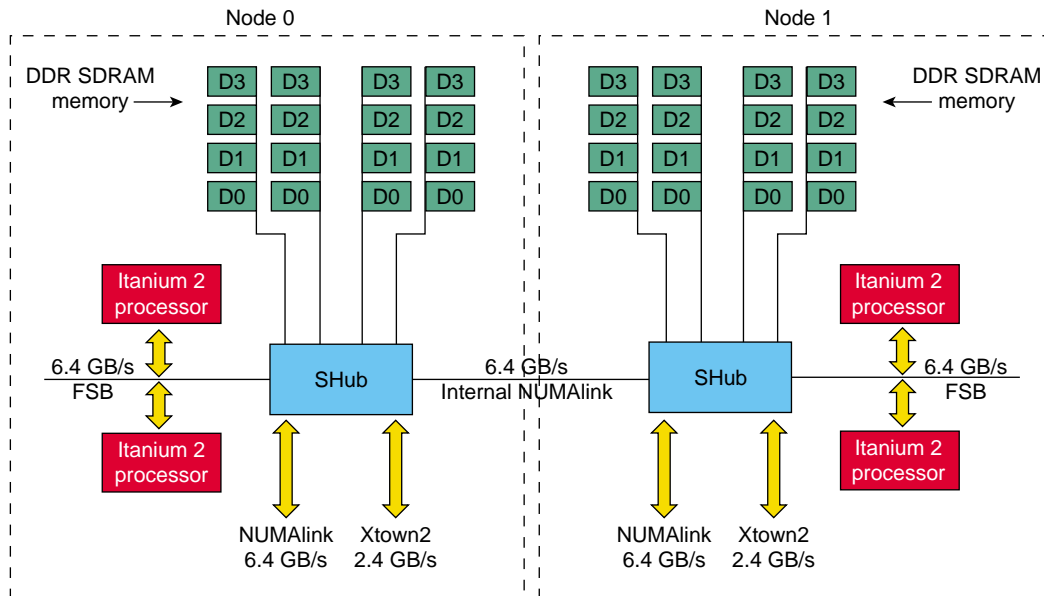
Node 0

Node 1

DDR SDRAM memory

| D3 | D3 | D3 | D3 |
|---|---|---|---|
| D2 | D2 | D2 | D2 |
| D1 | D1 | D1 | D1 |
| D0 | D0 | D0 | D0 |

| D3 | D3 | D3 | D3 |
|---|---|---|---|
| D2 | D2 | D2 | D2 |
| D1 | D1 | D1 | D1 |
| D0 | D0 | D0 | D0 |

DDR SDRAM memory

Itanium 2 processor

6.4 GB/s FSB

Itanium 2 processor

SHub

6.4 GB/s Internal NUMAlink

SHub

Itanium 2 processor

6.4 GB/s FSB

Itanium 2 processor

NUMAlink 6.4 GB/s

Xtown2 2.4 GB/s

NUMAlink 6.4 GB/s

Xtown2 2.4 GB/s